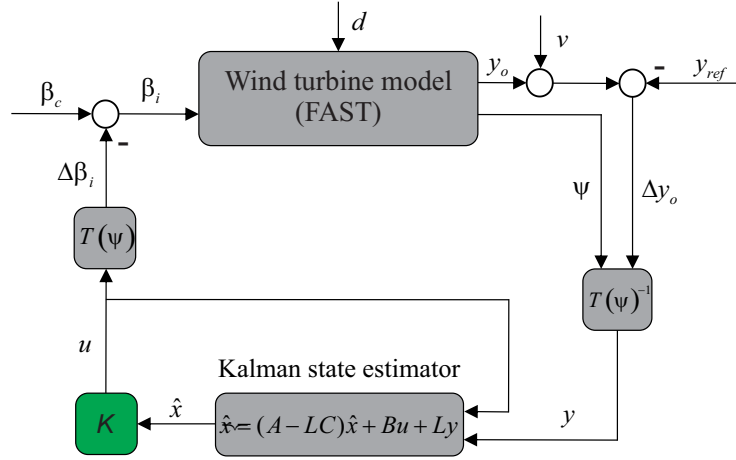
$d$

$v$

$\beta_c$

$\beta_i$

Wind turbine model (FAST)

$y_o$

-

$y_{ref}$

-

$\Delta\beta_i$

$\Psi$

$\Delta y_o$

$T(\Psi)$

$T(\Psi)^{-1}$

$u$

Kalman state estimator

$K$

$\hat{x}$

$\dot{\hat{x}} = (A - LC)\hat{x} + Bu + Ly$

$y$